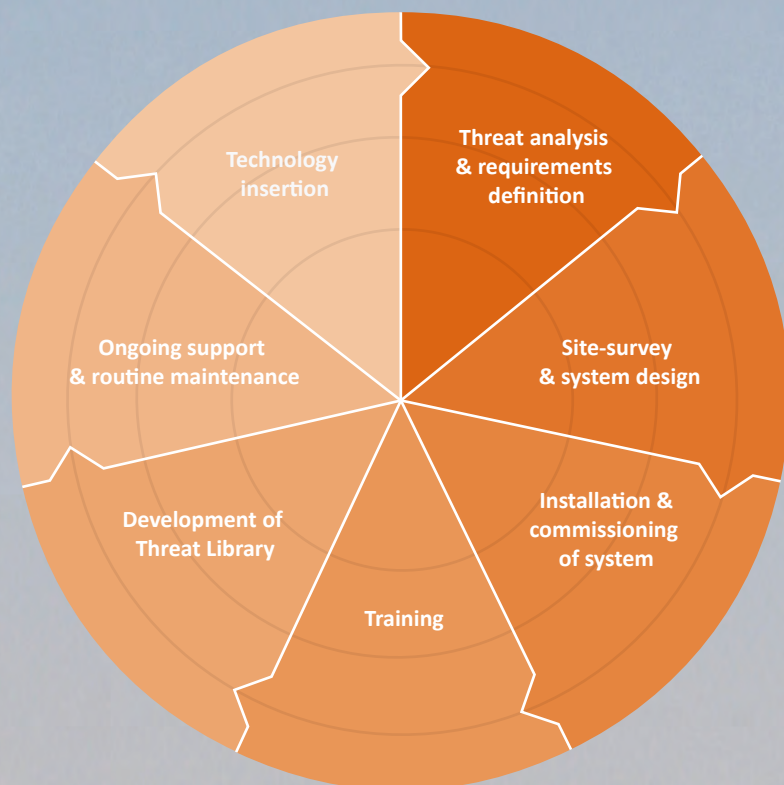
Threat analysis & requirements definition

Site-survey & system design

Installation & commissioning of system

Training

Development of Threat Library

Ongoing support & routine maintenance

Technology insertion